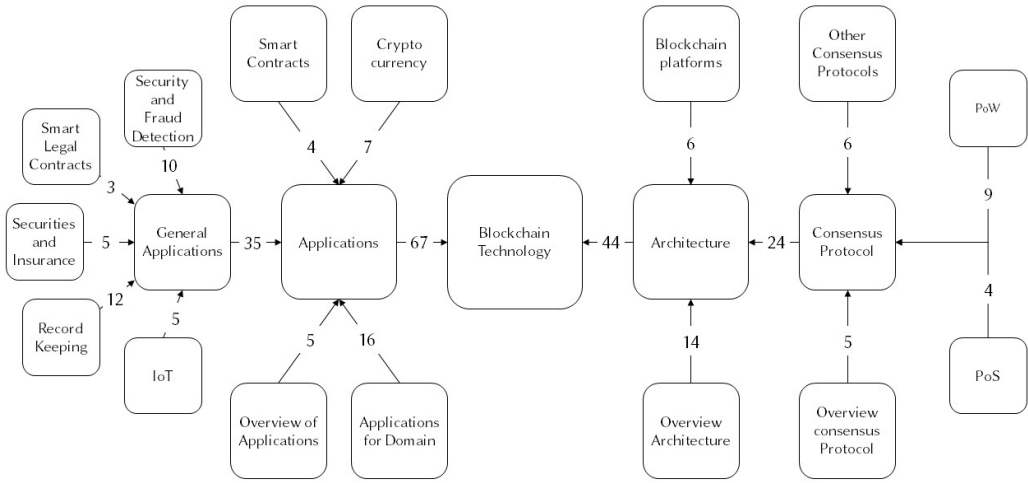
Smart Contracts

Crypto currency

Blockchain platforms

Other Consensus Protocols

PoW

Security and Fraud Detection

Smart Legal Contracts

10

4

7

6

6

9

3

Securities and Insurance

5

General Applications

35

Applications

67

Blockchain Technology

44

Architecture

24

Consensus Protocol

12

Record Keeping

5

5

16

14

5

4

IoT

Overview of Applications

Applications for Domain

Overview Architecture

Overview consensus Protocol

PoS